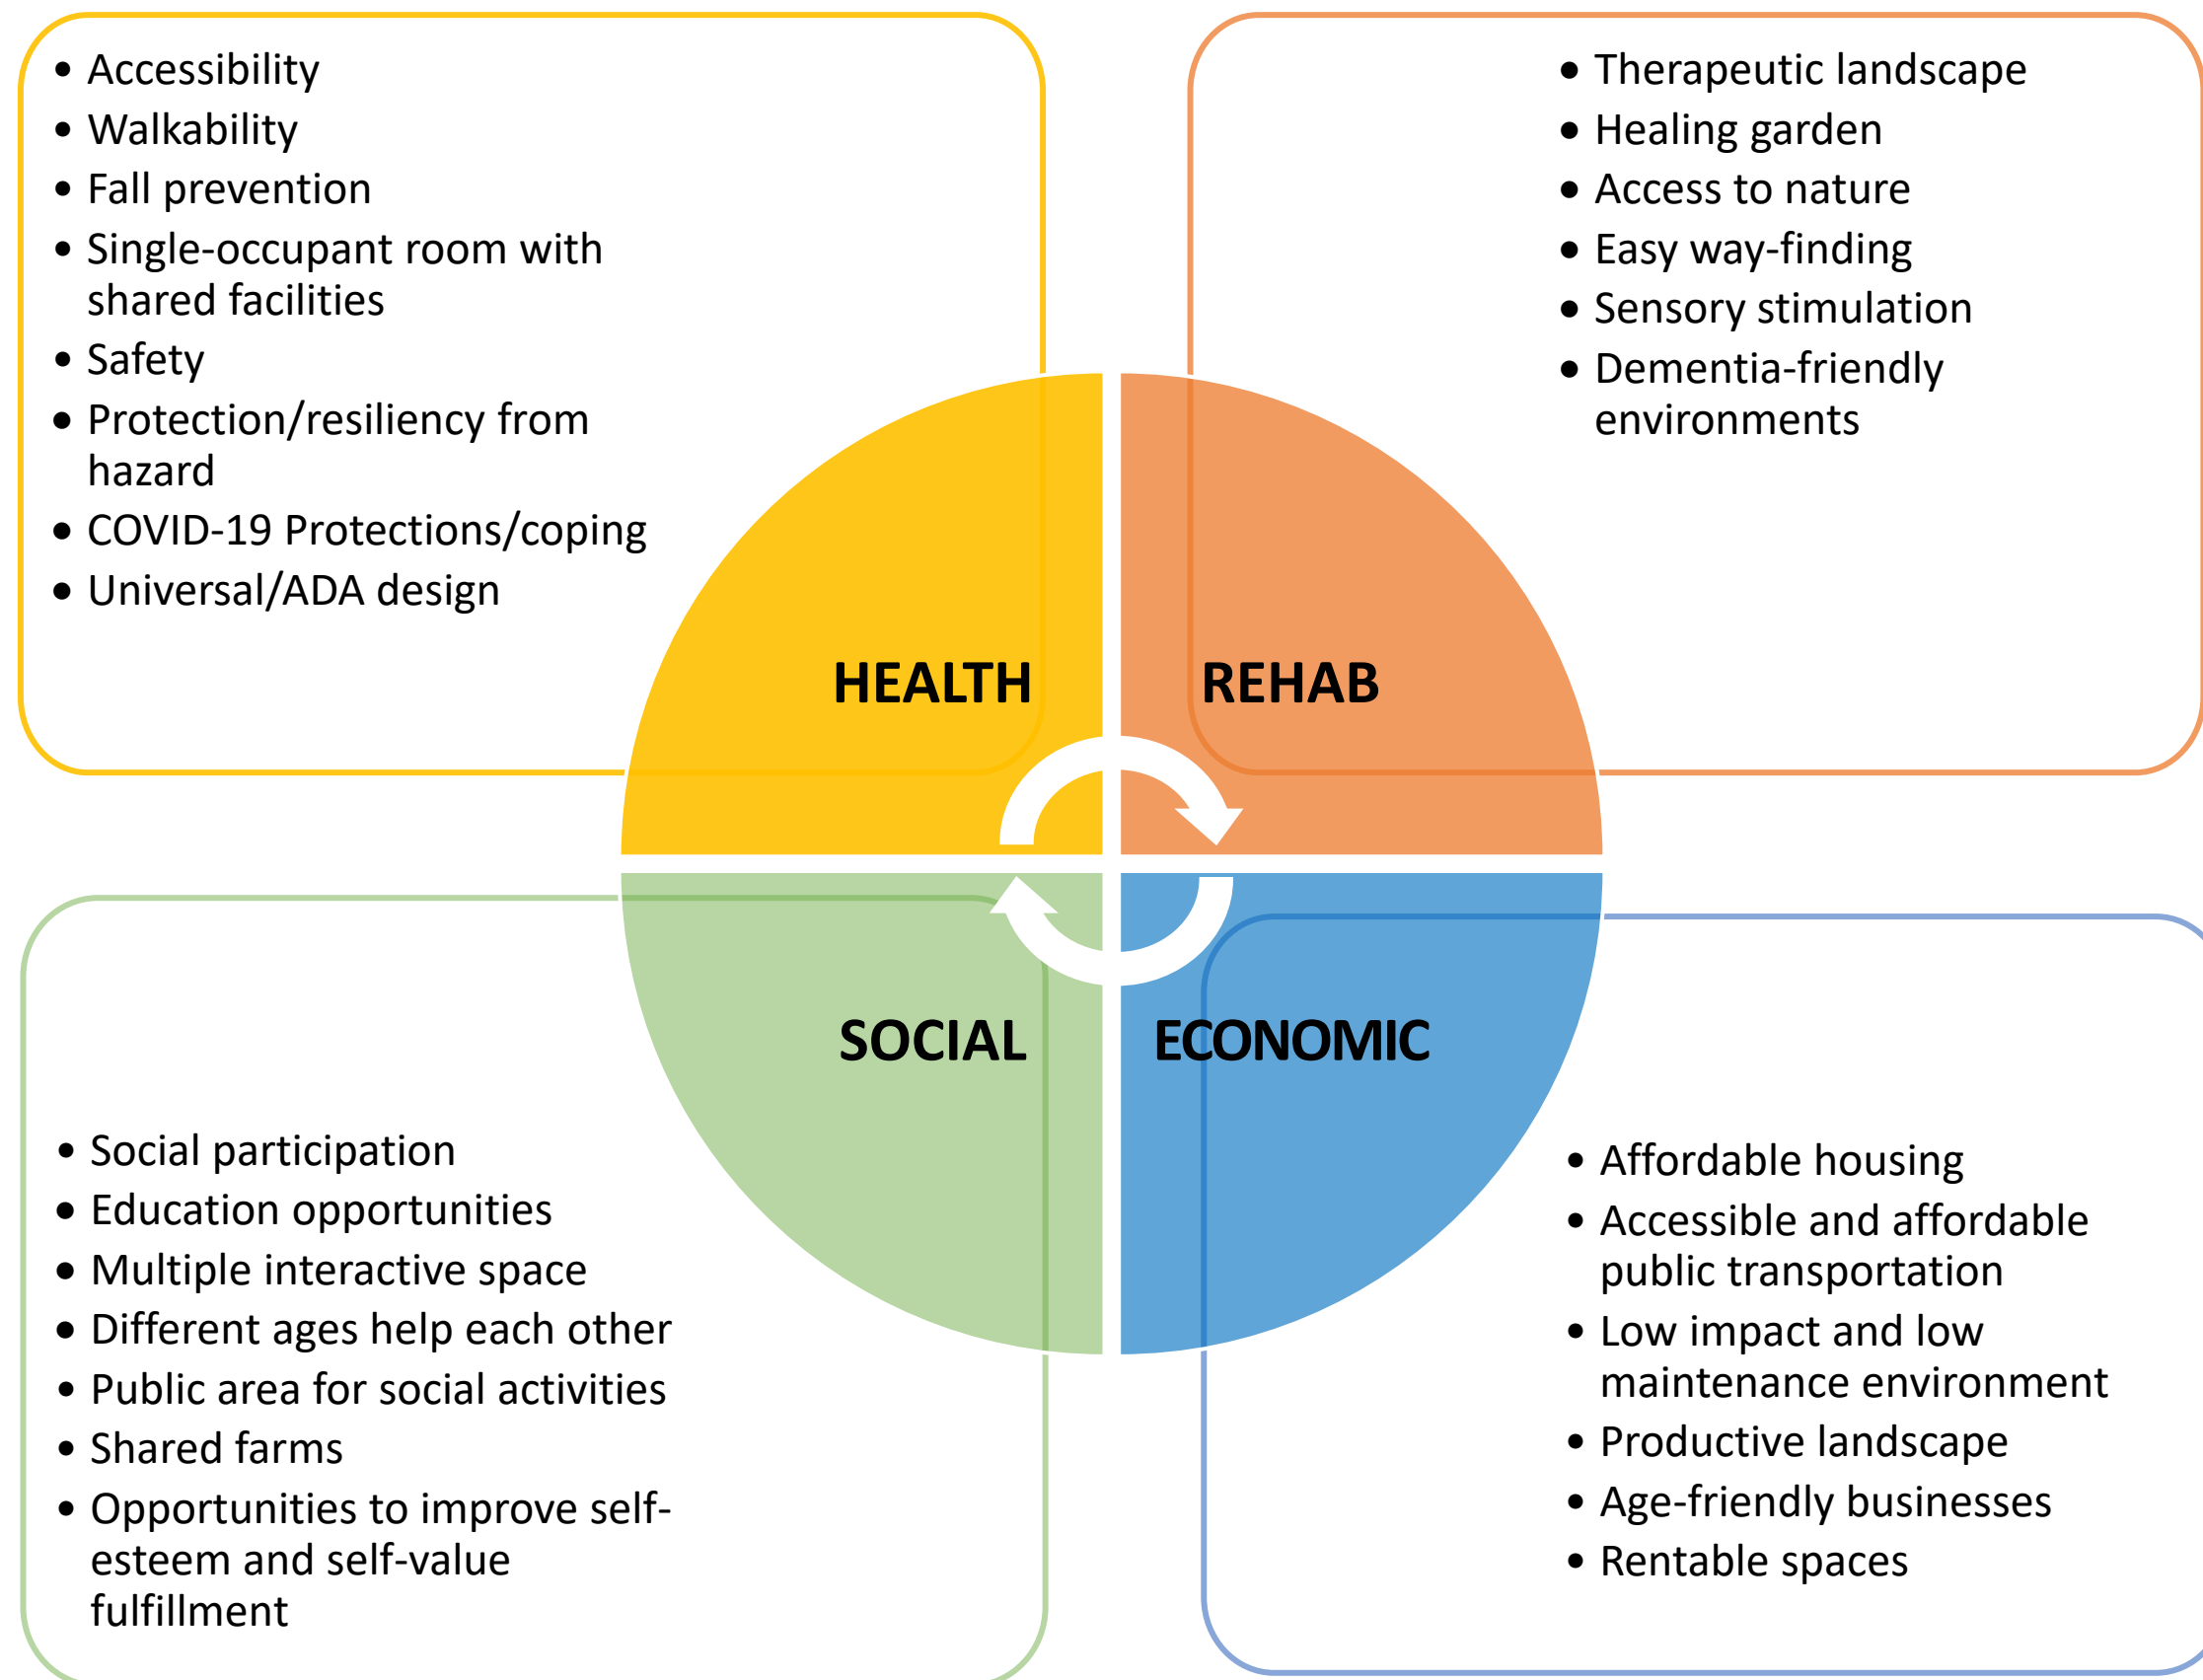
- Accessibility
- Walkability
- Fall prevention
- Single-occupant room with shared facilities
- Safety
- Protection/resiliency from hazard
- COVID-19 Protections/coping
- Universal/ADA design

- Therapeutic landscape
- Healing garden
- Access to nature
- Easy way-finding
- Sensory stimulation
- Dementia-friendly environments

HEALTH

REHAB

SOCIAL

ECONOMIC

- Social participation
- Education opportunities
- Multiple interactive space
- Different ages help each other
- Public area for social activities
- Shared farms
- Opportunities to improve self-esteem and self-value fulfillment

- Affordable housing
- Accessible and affordable public transportation
- Low impact and low maintenance environment
- Productive landscape
- Age-friendly businesses
- Rentable spaces